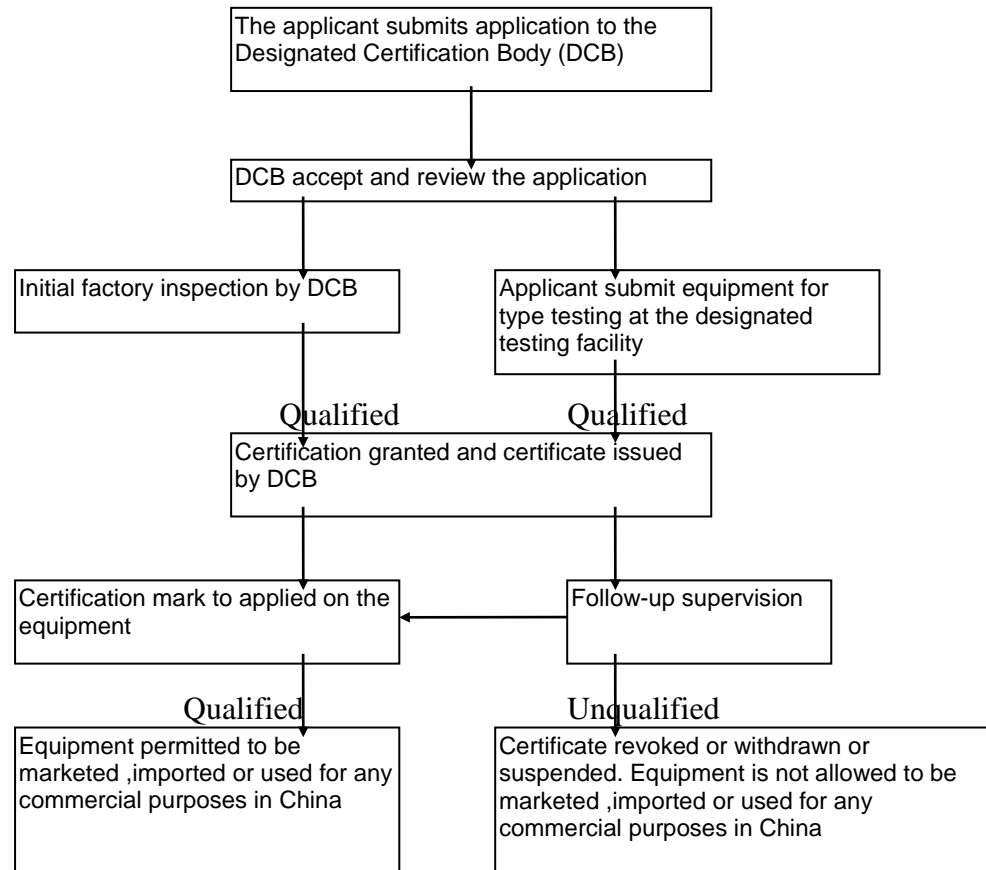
The applicant submits application to the Designated Certification Body (DCB)

DCB accept and review the application

Initial factory inspection by DCB

Applicant submit equipment for type testing at the designated testing facility

Qualified

Qualified

Certification granted and certificate issued by DCB

Certification mark to applied on the equipment

Follow-up supervision

Qualified

Unqualified

Equipment permitted to be marketed ,imported or used for any commercial purposes in China

Certificate revoked or withdrawn or suspended. Equipment is not allowed to be marketed ,imported or used for any commercial purposes in China